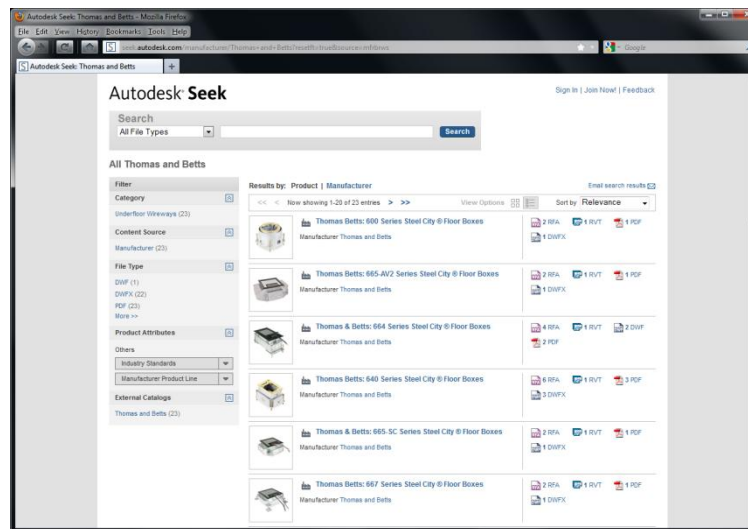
Autodesk Seek: Thomas and Betts - Mozilla Firefox

File Edit View History Bookmarks Tools Help

seek.autodesk.com/manufacturer/Thomas+and+Betts?resetfr=true&source=mfrlinks

Google

Autodesk Seek: Thomas and Betts

Autodesk Seek

Sign In | Join Now! | Feedback

Search

All File Types

Search

All Thomas and Betts

Filter

Category

Underfloor Wireways (23)

Content Source

Manufacturer (23)

File Type

DWF (1)
DWFX (22)
PDF (23)
More >>

Product Attributes

Others

Industry Standards

Manufacturer Product Line

External Catalogs

Thomas and Betts (23)

Results by: Product | Manufacturer

Email search results

<< < Now showing 1-20 of 23 entries > >>

View Options

Sort by Relevance

Thomas Betts: 600 Series Steel City ® Floor Boxes
Manufacturer Thomas and Betts
2 RFA 1 RVT 1 PDF 1 DWFX

Thomas Betts: 665-AV2 Series Steel City ® Floor Boxes
Manufacturer Thomas and Betts
2 RFA 1 RVT 1 PDF 1 DWFX

Thomas & Betts: 664 Series Steel City ® Floor Boxes
Manufacturer Thomas and Betts
4 RFA 1 RVT 2 DWF 2 PDF

Thomas Betts: 640 Series Steel City ® Floor Boxes
Manufacturer Thomas and Betts
6 RFA 1 RVT 3 PDF 3 DWFX

Thomas & Betts: 665-SC Series Steel City ® Floor Boxes
Manufacturer Thomas and Betts
2 RFA 1 RVT 1 PDF 1 DWFX

Thomas Betts: 667 Series Steel City ® Floor Boxes
Manufacturer Thomas and Betts
2 RFA 1 RVT 1 PDF 1 DWFX